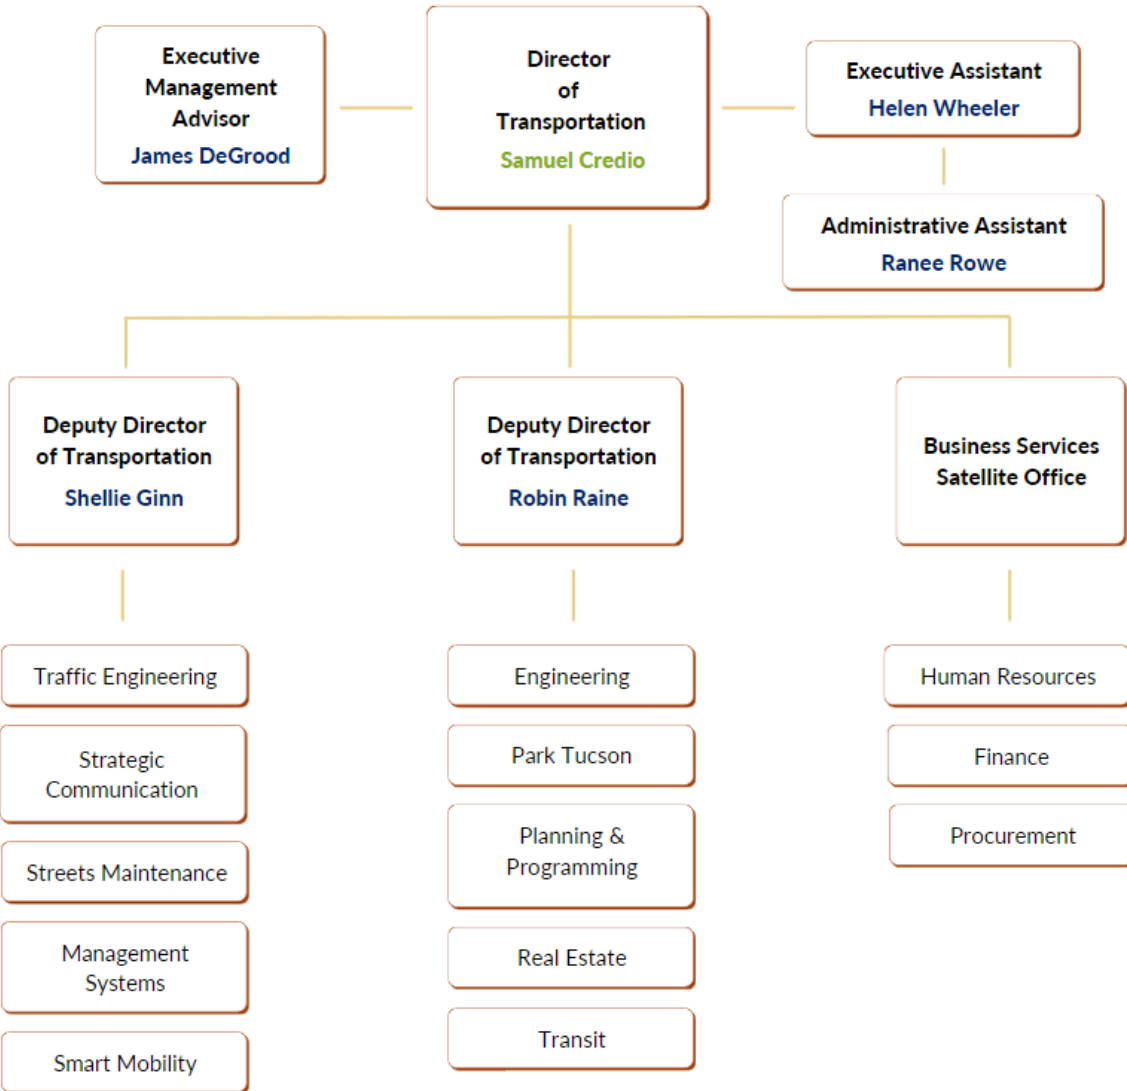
Executive Management Advisor
James DeGrood

Director of Transportation
Samuel Credio

Executive Assistant
Helen Wheeler

Administrative Assistant
Ranee Rowe

Deputy Director of Transportation
Shellie Ginn

Deputy Director of Transportation
Robin Raine

Business Services Satellite Office

Traffic Engineering

Strategic Communication

Streets Maintenance

Management Systems

Smart Mobility

Engineering

Park Tucson

Planning & Programming

Real Estate

Transit

Human Resources

Finance

Procurement